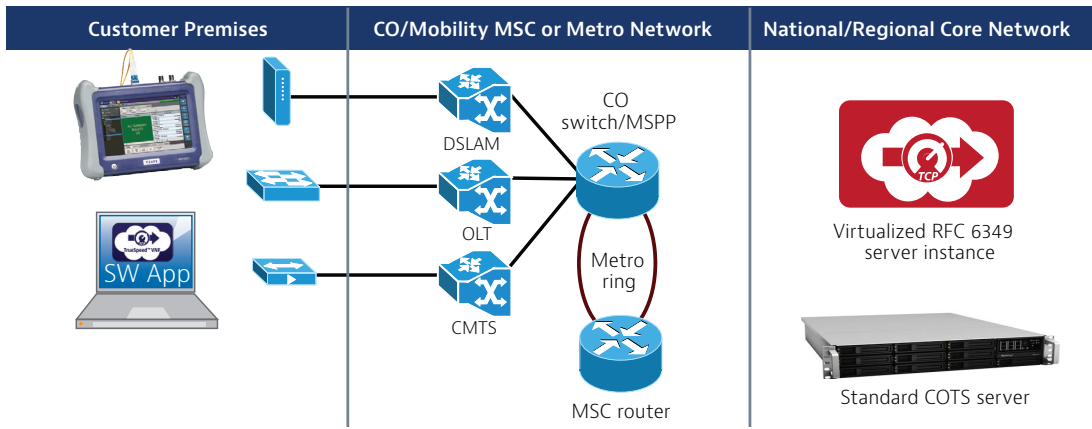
Customer Premises

CO/Mobility MSC or Metro Network

National/Regional Core Network

TrueSpeed™ VNF

SW App

DSLAM

OLT

CMTS

CO switch/MSPP

Metro ring

MSC router

TCP

Virtualized RFC 6349 server instance

Standard COTS server